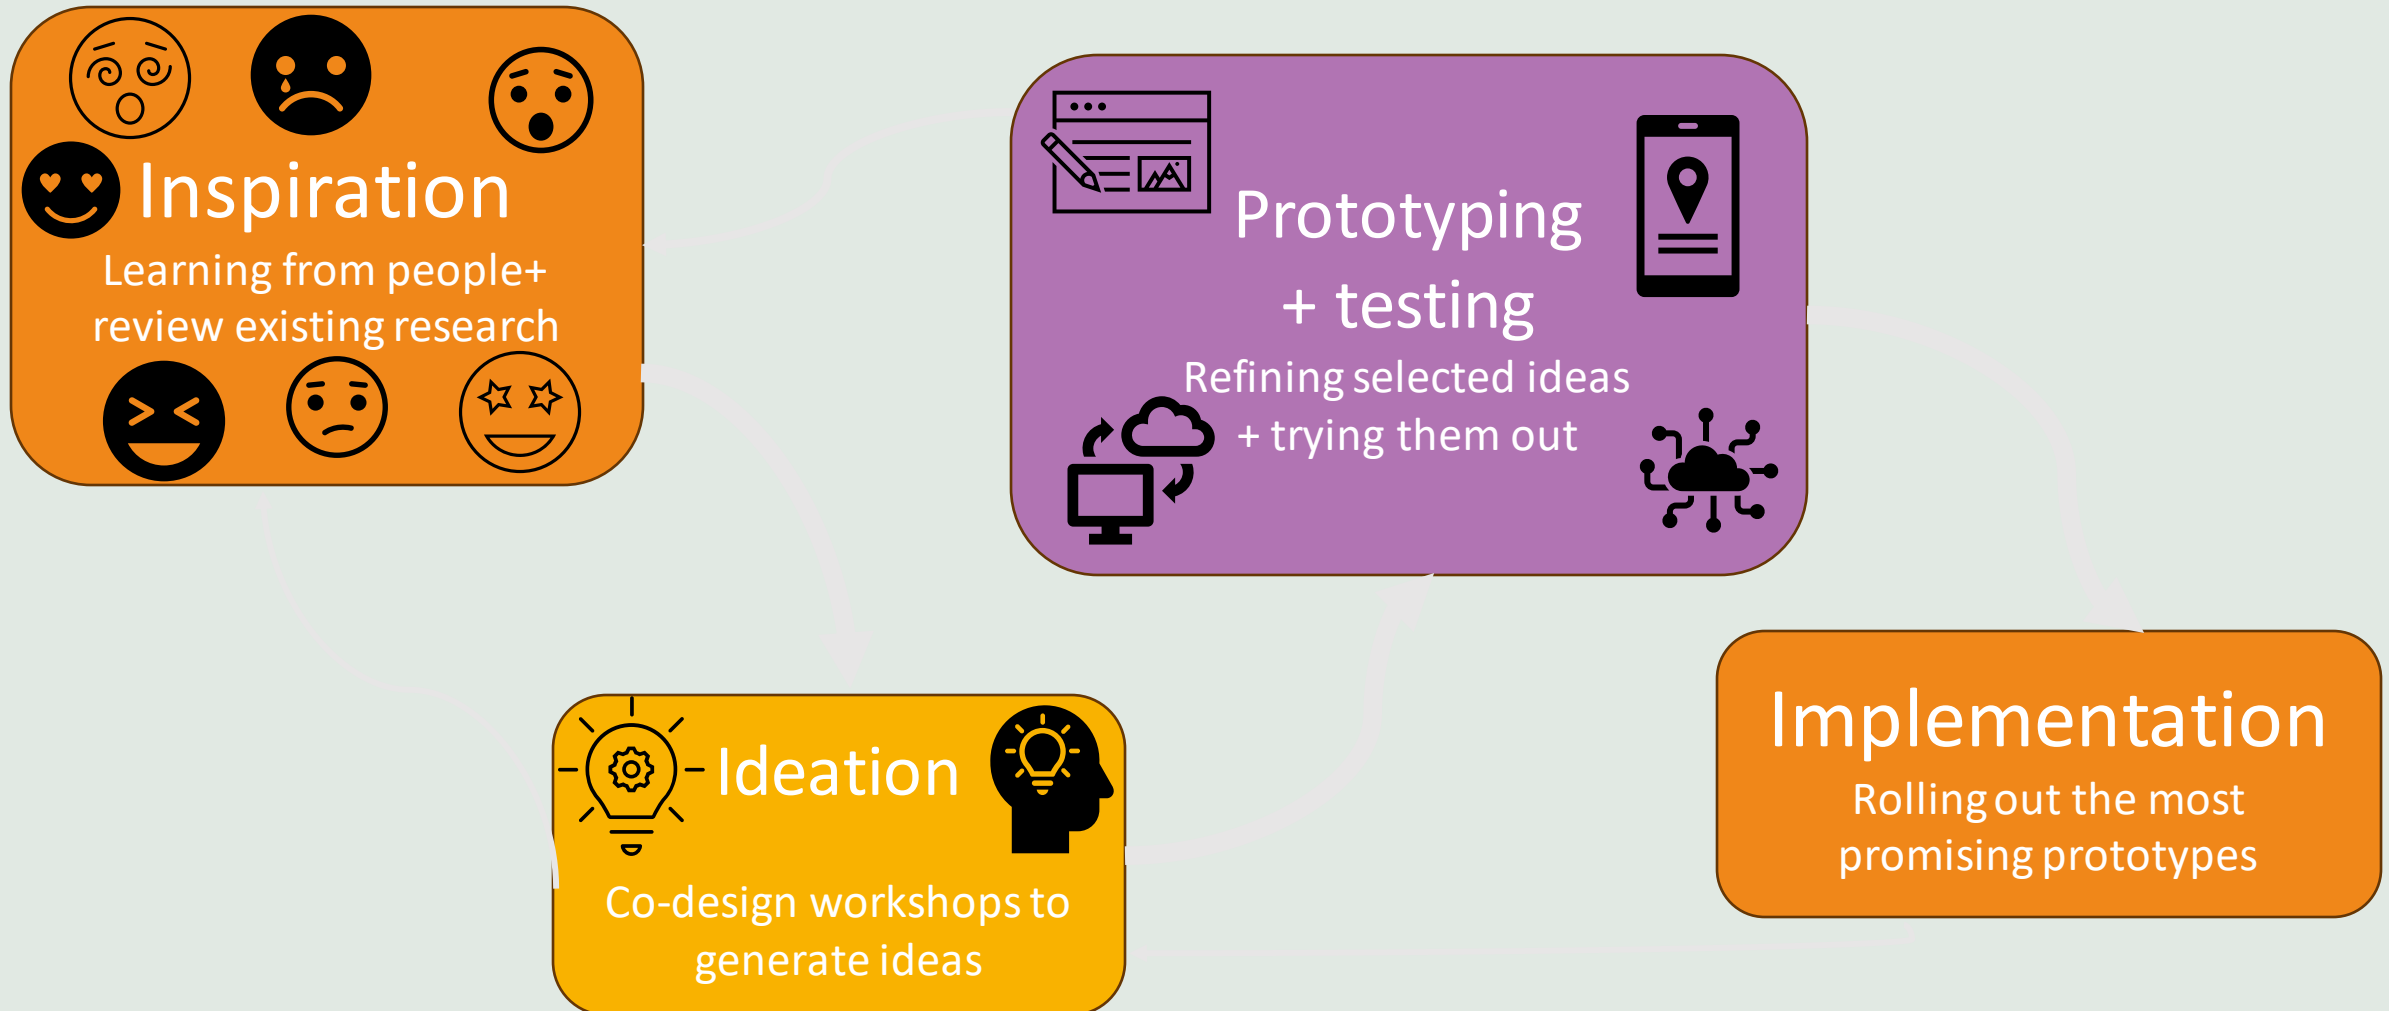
Inspiration

Learning from people+ review existing research

Prototyping + testing

Refining selected ideas + trying them out

Ideation

Co-design workshops to generate ideas

Implementation

Rolling out the most promising prototypes